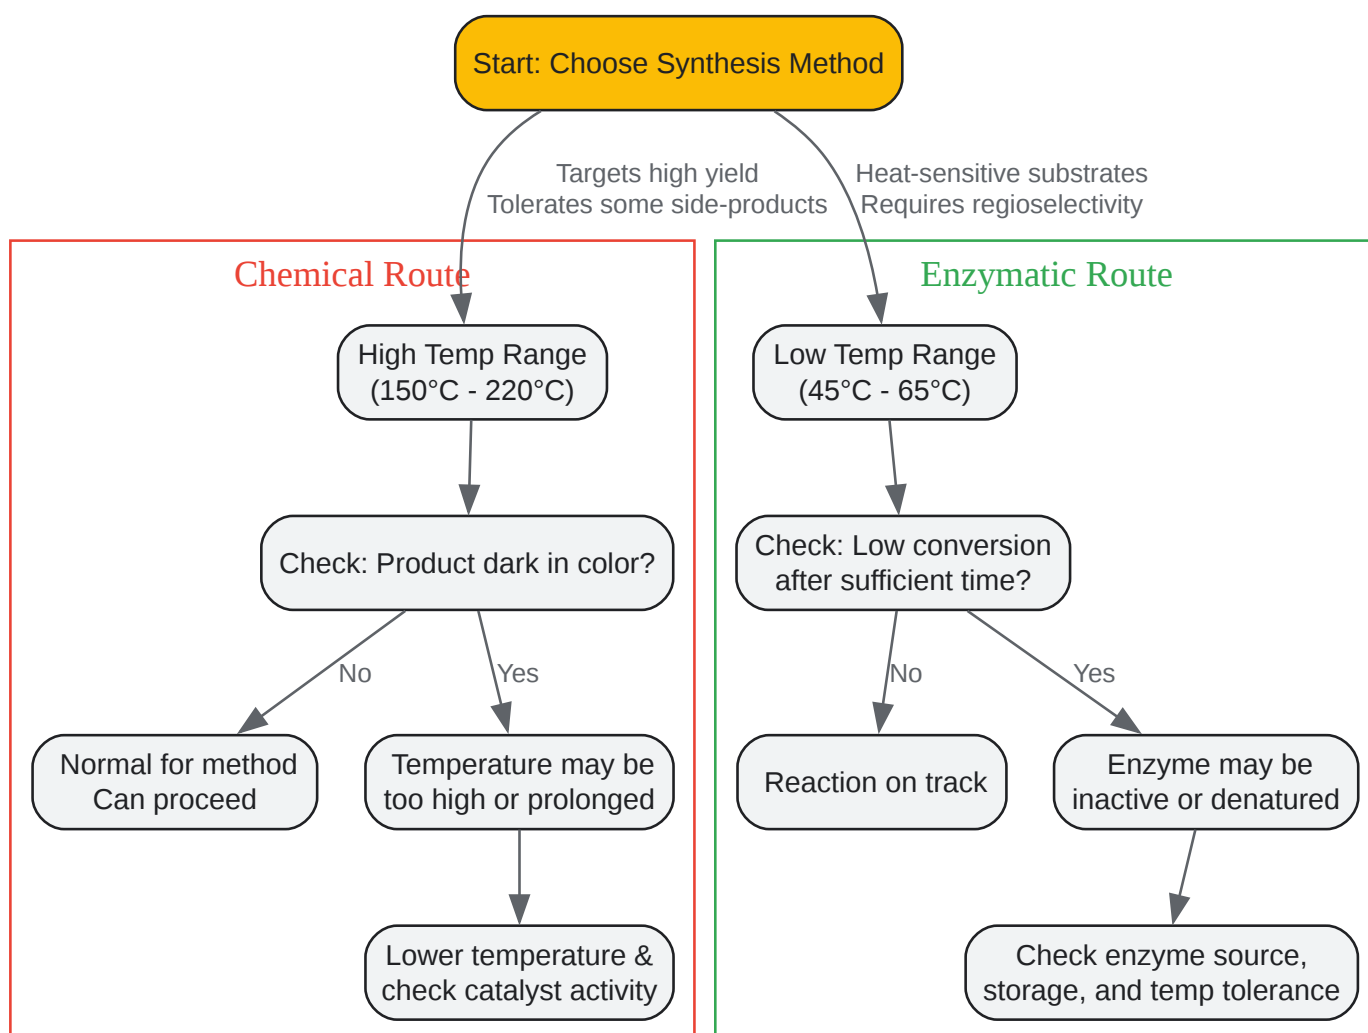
Start: Choose Synthesis Method

Targets high yield
Tolerates some side-products

Heat-sensitive substrates
Requires regioselectivity

Chemical Route

High Temp Range
(150°C - 220°C)

Check: Product dark in color?

No

Yes

Normal for method
Can proceed

Temperature may be
too high or prolonged

Lower temperature &
check catalyst activity

Enzymatic Route

Low Temp Range
(45°C - 65°C)

Check: Low conversion
after sufficient time?

No

Yes

Reaction on track

Enzyme may be
inactive or denatured

Check enzyme source,
storage, and temp tolerance